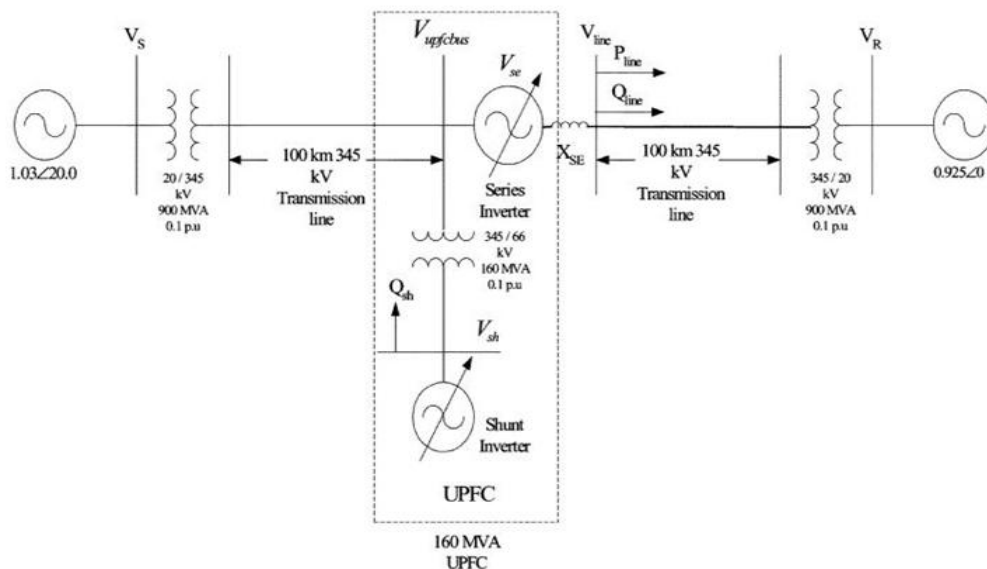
$V_S$

$V_{upfcbus}$

$V_{se}$

$V_{line}$ $P_{line}$

$Q_{line}$

$V_R$

1.03∠20.0

20 / 345 kV 900 MVA 0.1 p.u

100 km 345 kV Transmission line

Series Inverter

$X_{SE}$

100 km 345 kV Transmission line

345 / 20 kV 900 MVA 0.1 p.u

0.925∠0

345 / 66 kV 160 MVA 0.1 p.u

$Q_{sh}$

$V_{sh}$

Shunt Inverter

UPFC

160 MVA UPFC